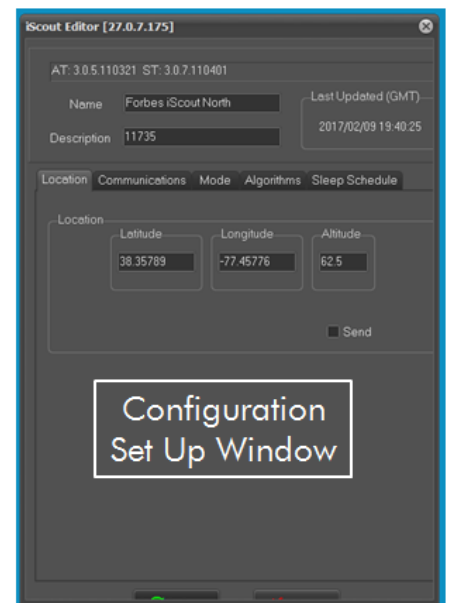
iScout Editor [27.0.7.175]

AT: 3.0.5.110321 ST: 3.0.7.110401

Name Forbes iScout North

Description 11735

Last Updated (GMT)

2017/02/09 19:40:25

Location Communications Mode Algorithms Sleep Schedule

Location

Latitude 38.35789

Longitude -77.45776

Altitude 62.5

Send

Configuration Set Up Window